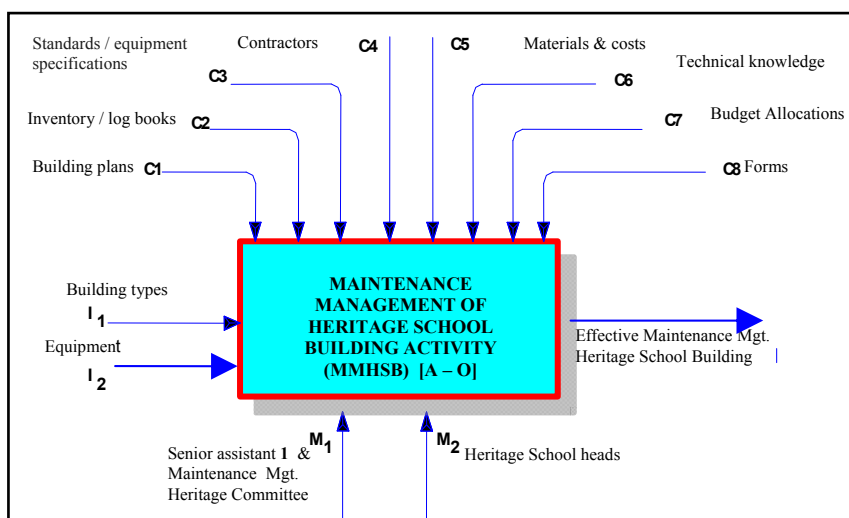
Standards / equipment specifications

Contractors

C4

C5

Materials & costs

Technical knowledge

C3

C6

Inventory / log books

C2

C7

Budget Allocations

Building plans

C1

C8 Forms

Building types

$I_1$

Equipment

$I_2$

MAINTENANCE MANAGEMENT OF HERITAGE SCHOOL BUILDING ACTIVITY (MMHSB) [A – O]

Effective Maintenance Mgt. Heritage School Building

Senior assistant 1 & Maintenance Mgt. Heritage Committee

$M_1$

$M_2$

Heritage School heads